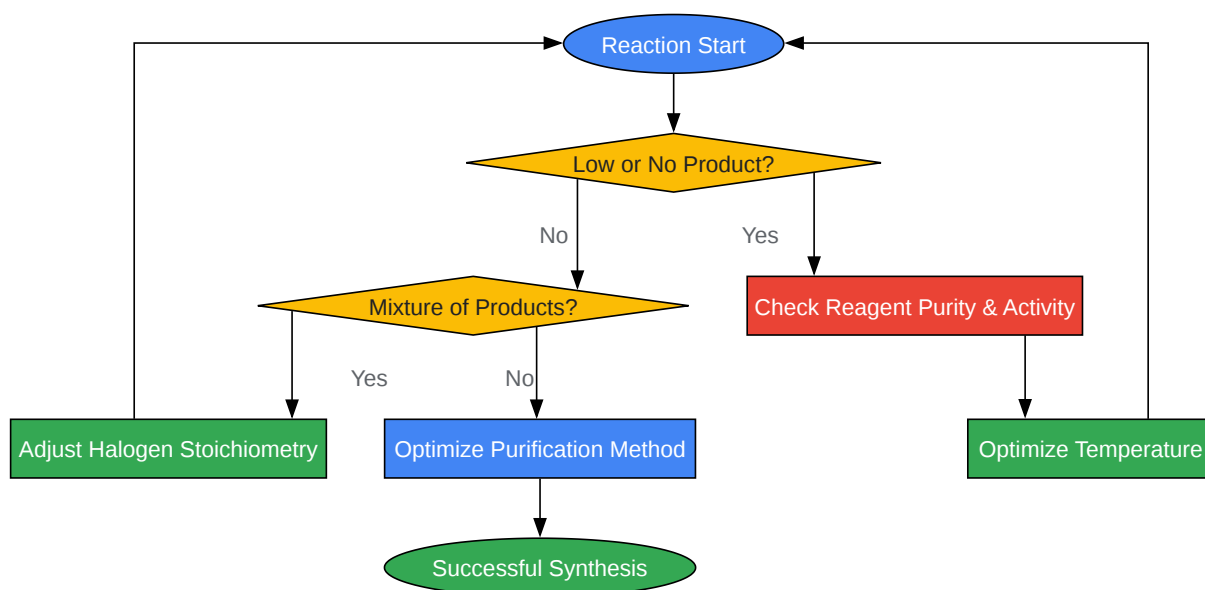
Reaction Start

Low or No Product?

No

Yes

Mixture of Products?

Check Reagent Purity & Activity

Yes

No

Adjust Halogen Stoichiometry

Optimize Purification Method

Optimize Temperature

Successful Synthesis